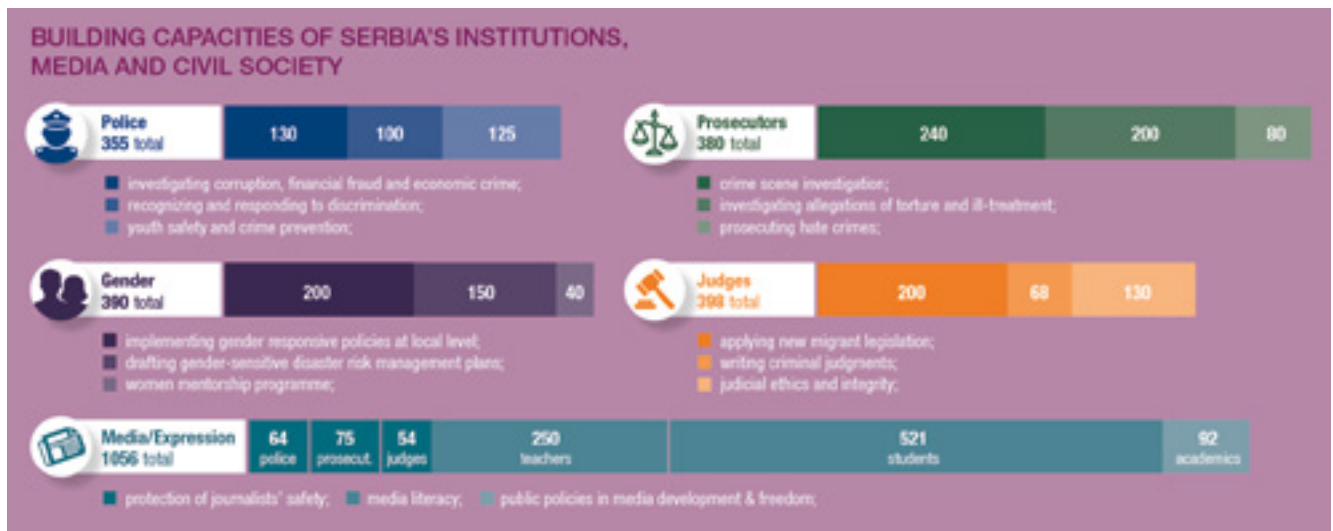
BUILDING CAPACITIES OF SERBIA'S INSTITUTIONS, MEDIA AND CIVIL SOCIETY

Police
355 total

130 100 125

investigating corruption, financial fraud and economic crime;
recognizing and responding to discrimination;
youth safety and crime prevention;

Prosecutors
380 total

240 200 80

crime scene investigation;
investigating allegations of torture and ill-treatment;
prosecuting hate crimes;

Gender
390 total

200 150 40

implementing gender responsive policies at local level;
drafting gender-sensitive disaster risk management plans;
women mentorship programme;

Judges
398 total

200 68 130

applying new migrant legislation;
writing criminal judgments;
judicial ethics and integrity;

Media/Expression
1056 total

64 police
75 prosecut.
54 judges
250 teachers
521 students
92 academics

protection of journalists' safety; media literacy; public policies in media development & freedom;